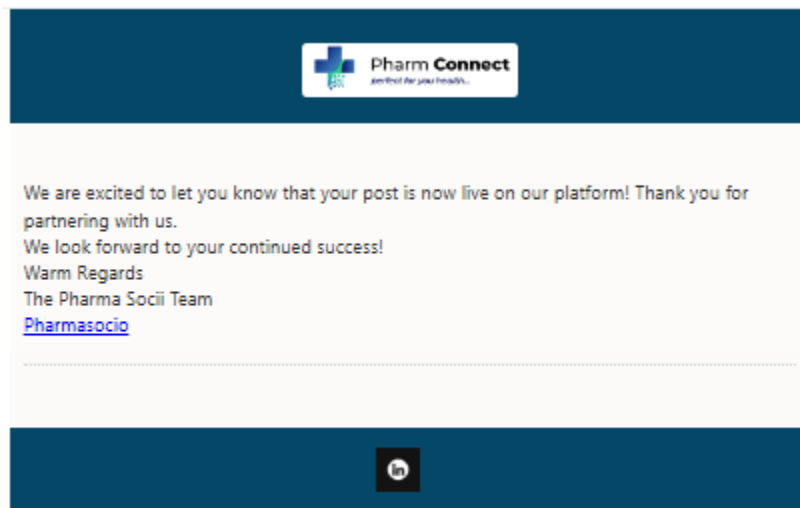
Pharm Connect
perfect for you health...

We are excited to let you know that your post is now live on our platform! Thank you for partnering with us.
We look forward to your continued success!
Warm Regards
The Pharma Socii Team
Pharmasocio

in